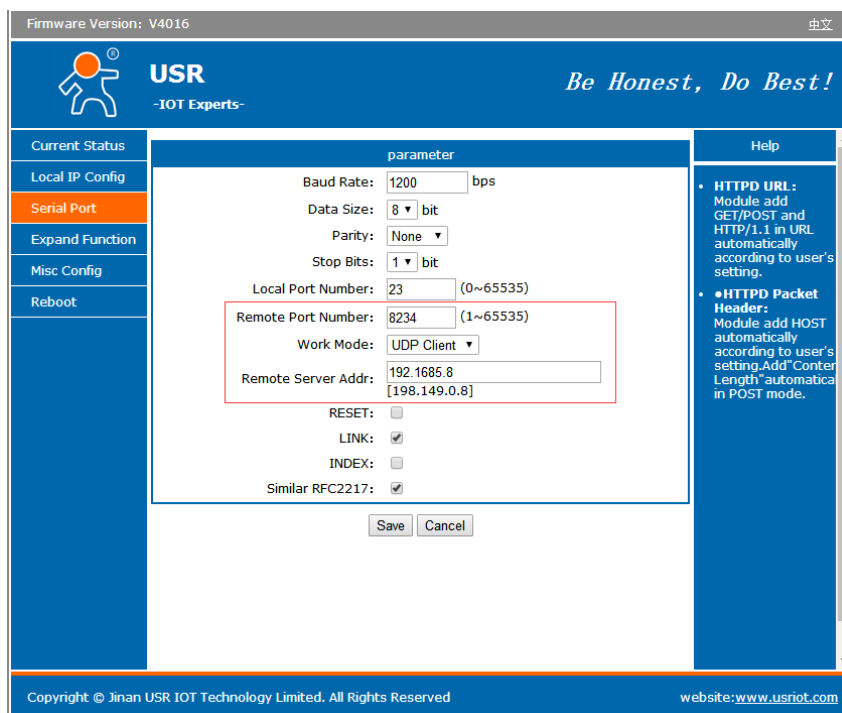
Firmware Version: V4016

中文

USR
-IOT Experts-

Be Honest, Do Best!

Current Status
Local IP Config
Serial Port
Expand Function
Misc Config
Reboot

parameter

Baud Rate: 1200 bps
Data Size: 8 bit
Parity: None
Stop Bits: 1 bit
Local Port Number: 23 (0~65535)
Remote Port Number: 8234 (1~65535)
Work Mode: UDP Client
Remote Server Addr: 192.1685.8
[198.149.0.8]
RESET:
LINK:
INDEX:
Similar RFC2217:

Save Cancel

Help

• HTTPD URL: Module add GET/POST and HTTP/1.1 in URL automatically according to user's setting.

• ●HTTPD Packet Header: Module add HOST automatically according to user's setting.Add"Conter Length"automatica in POST mode.

Copyright © Jinan USR IOT Technology Limited. All Rights Reserved

website:www.usriot.com